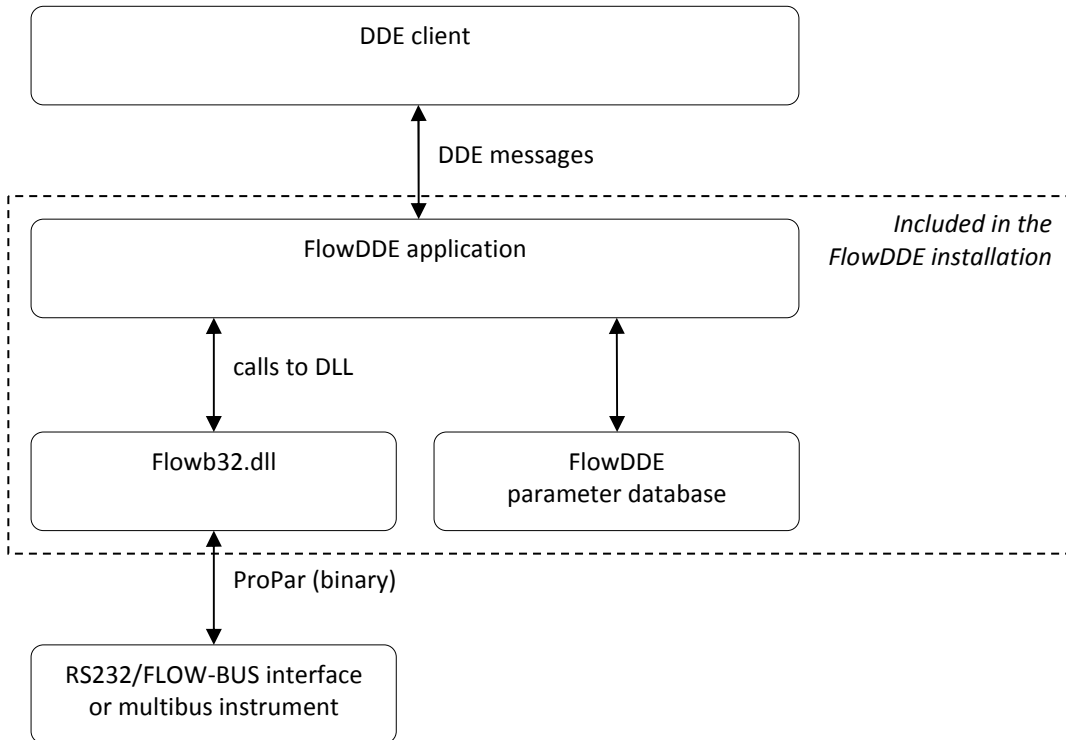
DDE client

DDE messages

Included in the FlowDDE installation

FlowDDE application

calls to DLL

Flowb32.dll

FlowDDE parameter database

ProPar (binary)

RS232/FLOW-BUS interface or multibus instrument